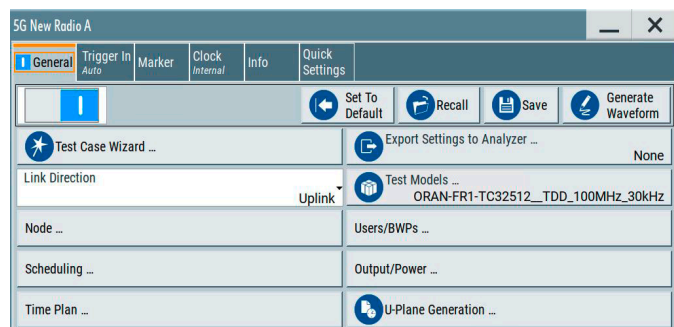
5G New Radio A

General
Trigger In
Auto
Marker
Clock
Internal
Info
Quick Settings

Set To Default
Recall
Save
Generate Waveform

Test Case Wizard ...
Export Settings to Analyzer ...
None

Link Direction
Uplink
Test Models ...
ORAN-FR1-TC32512__TDD_100MHz_30kHz

Node ...
Users/BWPs ...

Scheduling ...
Output/Power ...

Time Plan ...
U-Plane Generation ...